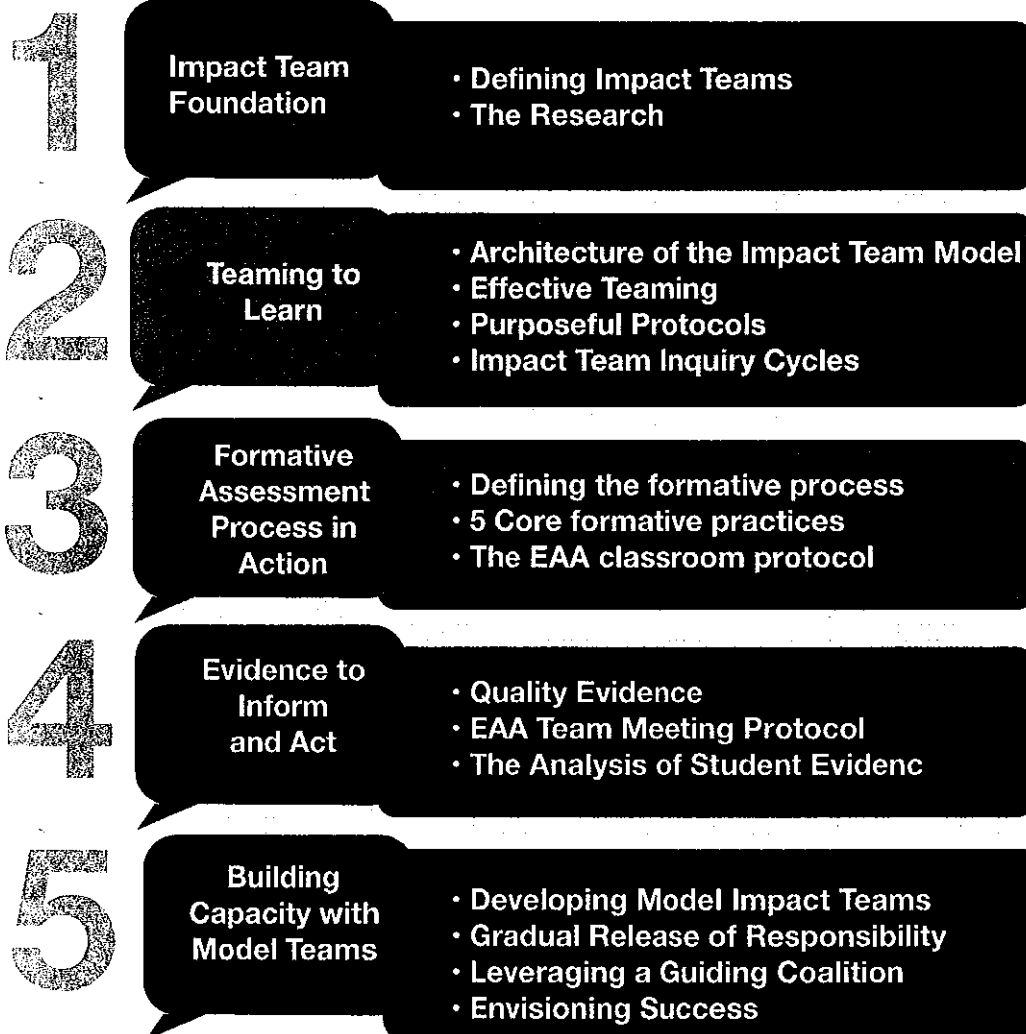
1

Impact Team Foundation

• Defining Impact Teams
• The Research

2

Teaming to Learn

• Architecture of the Impact Team Model
• Effective Teaming
• Purposeful Protocols
• Impact Team Inquiry Cycles

3

Formative Assessment Process in Action

• Defining the formative process
• 5 Core formative practices
• The EAA classroom protocol

4

Evidence to Inform and Act

• Quality Evidence
• EAA Team Meeting Protocol
• The Analysis of Student Evidenc

5

Building Capacity with Model Teams

• Developing Model Impact Teams
• Gradual Release of Responsibility
• Leveraging a Guiding Coalition
• Envisioning Success